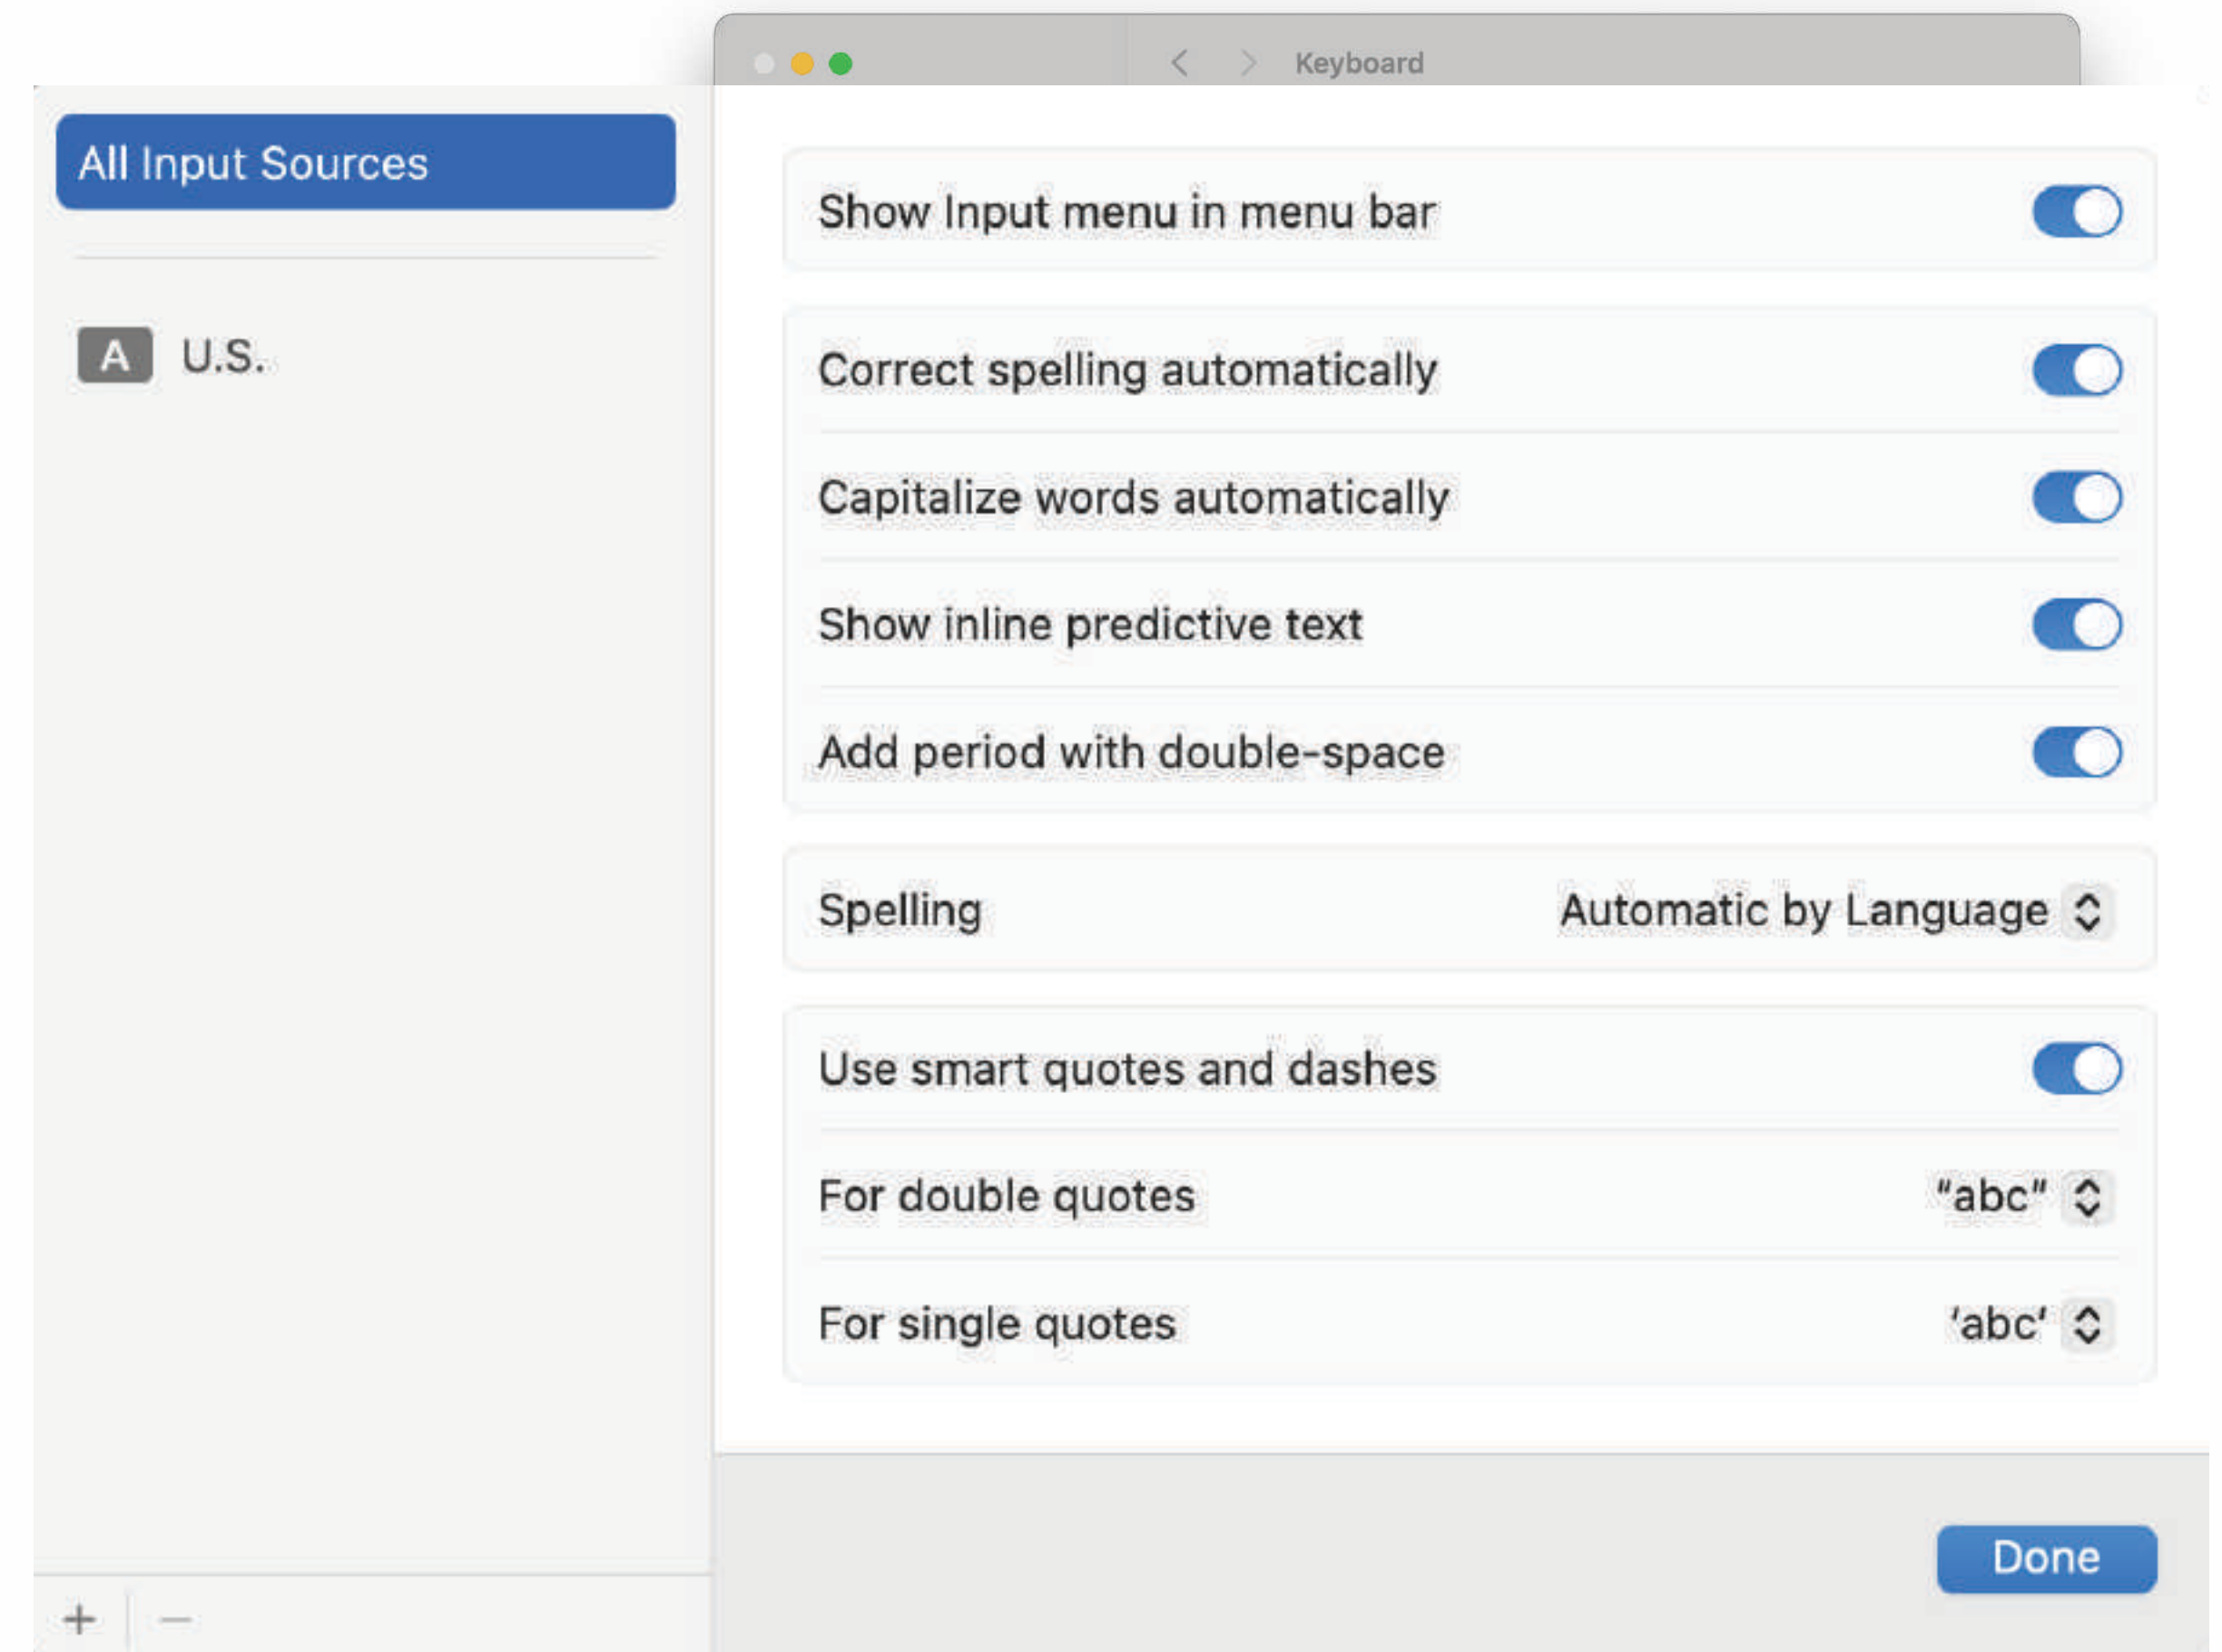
Keyboard

All Input Sources

A U.S.

Show Input menu in menu bar

Correct spelling automatically

Capitalize words automatically

Show inline predictive text

Add period with double-space

Spelling Automatic by Language

Use smart quotes and dashes

For double quotes "abc"

For single quotes 'abc'

Done

+ −